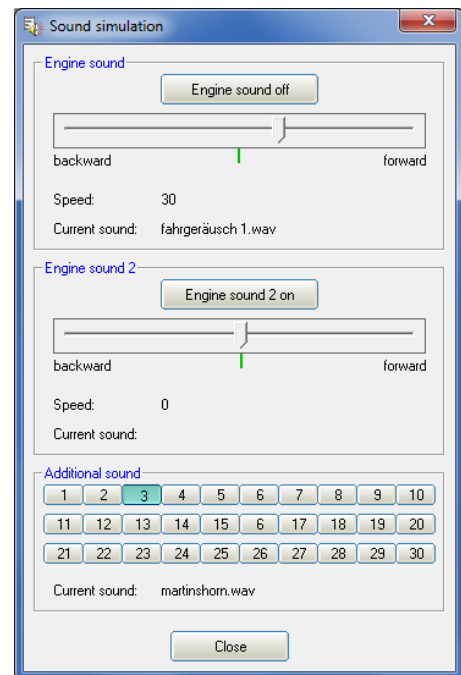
Sound simulation

Engine sound

Engine sound off

backward forward

Speed: 30

Current sound: fahrgeräusch 1.wav

Engine sound 2

Engine sound 2 on

backward forward

Speed: 0

Current sound:

Additional sound

| 1 | 2 | 3 | 4 | 5 | 6 | 7 | 8 | 9 | 10 |
|---|---|---|---|---|---|---|---|---|---|
| 11 | 12 | 13 | 14 | 15 | 6 | 17 | 18 | 19 | 20 |
| 21 | 22 | 23 | 24 | 25 | 26 | 27 | 28 | 29 | 30 |

Current sound: martinshorn.wav

Close